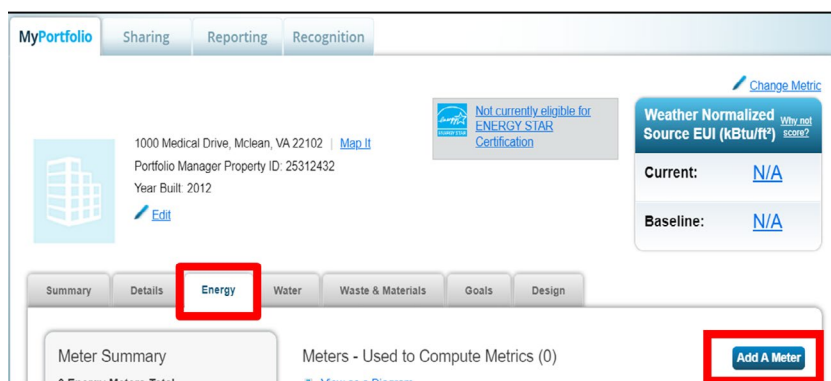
MyPortfolio | Sharing | Reporting | Recognition

Change Metric

Not currently eligible for ENERGY STAR Certification

energy ENERGY STAR

1000 Medical Drive, Mclean, VA 22102 | Map It
Portfolio Manager Property ID: 25312432
Year Built: 2012
Edit

Weather Normalized Source EUI (kBtu/ft²) Why not score?

Current: N/A

Baseline: N/A

Summary | Details | Energy | Water | Waste & Materials | Goals | Design

Meter Summary

Meters - Used to Compute Metrics (0)

Add A Meter